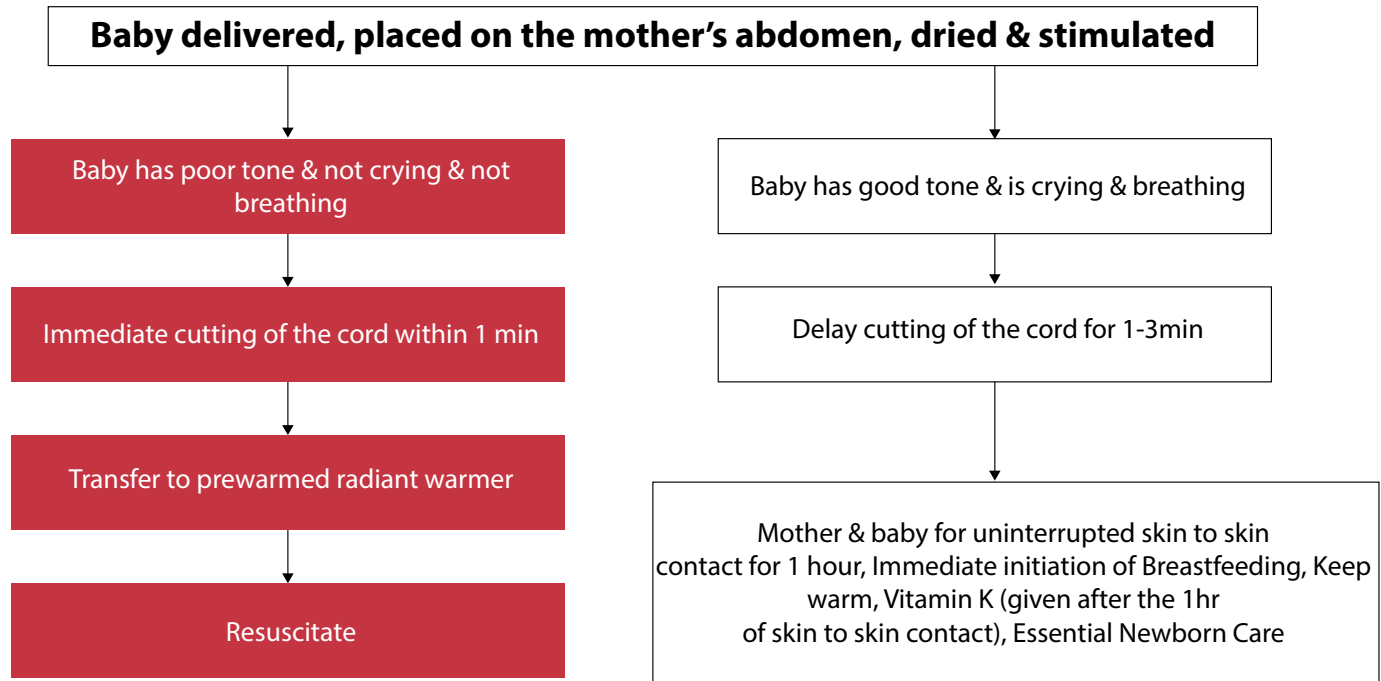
Baby delivered, placed on the mother’s abdomen, dried & stimulated

Baby has poor tone & not crying & not breathing

Immediate cutting of the cord within 1 min

Transfer to prewarmed radiant warmer

Resuscitate

Baby has good tone & is crying & breathing

Delay cutting of the cord for 1-3min

Mother & baby for uninterrupted skin to skin contact for 1 hour, Immediate initiation of Breastfeeding, Keep warm, Vitamin K (given after the 1hr of skin to skin contact), Essential Newborn Care